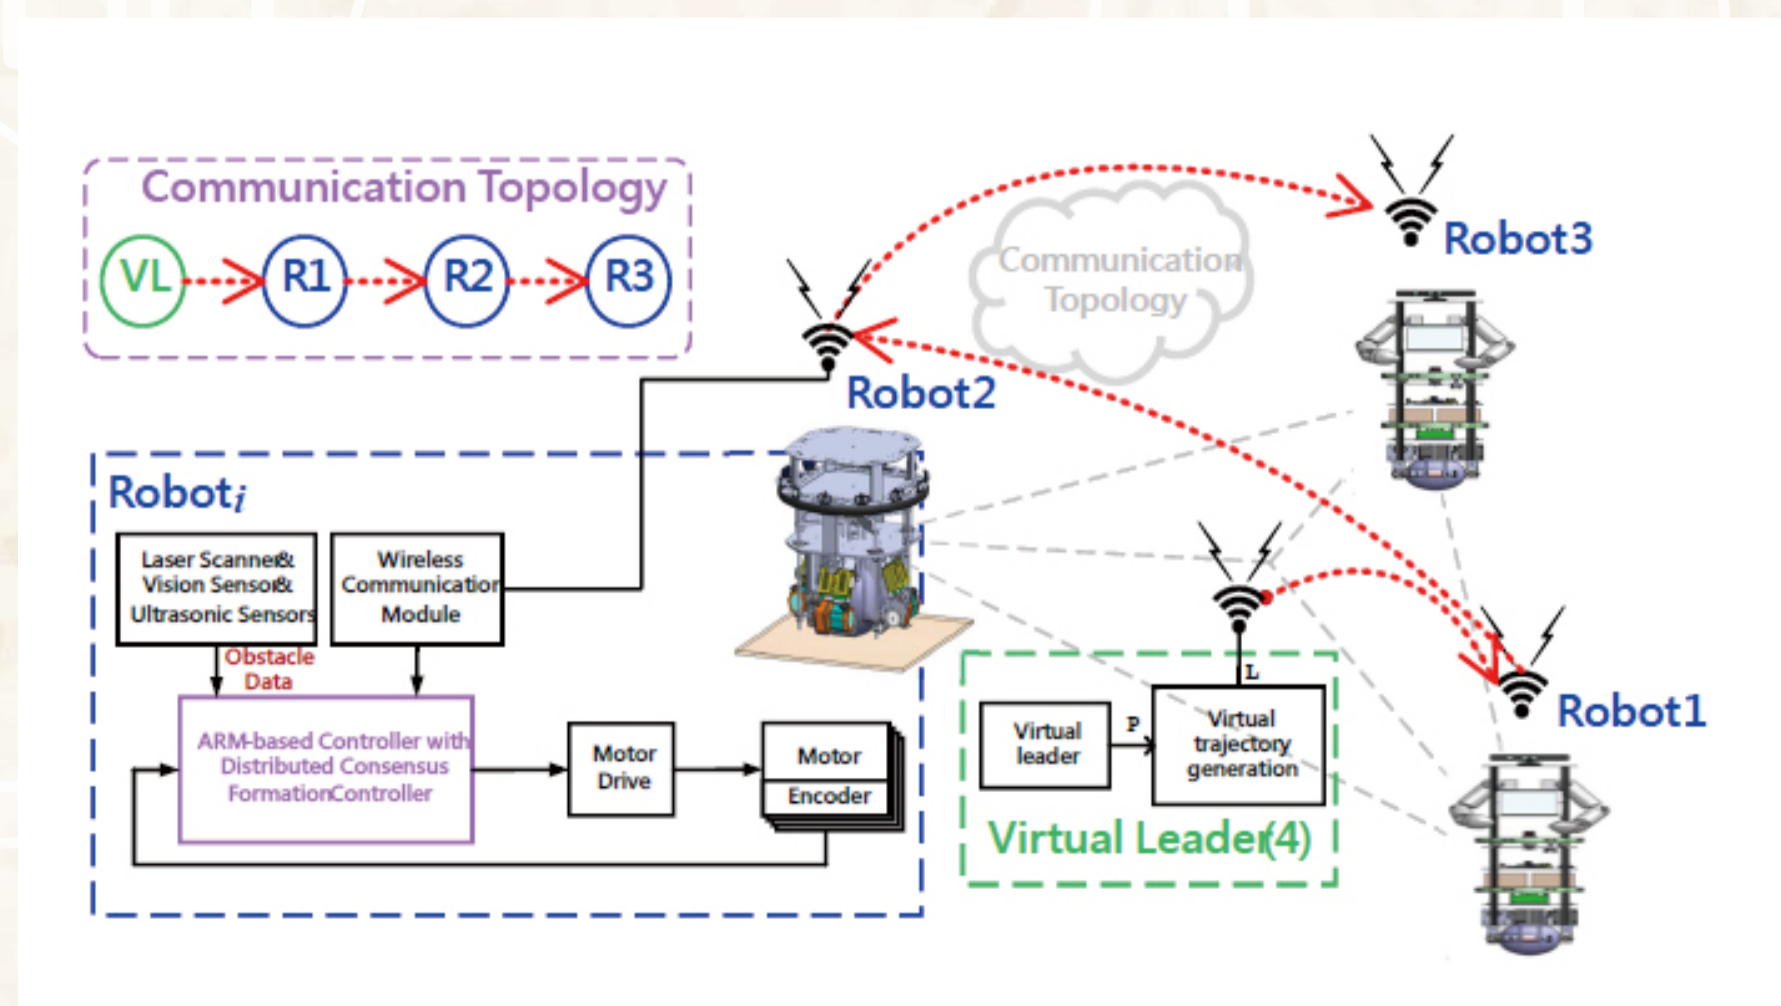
Communication Topology

VL R1 R2 R3

Communication Topology

Robot3

Robot2

Robot$_i$

Laser Scanner& Vision Sensor& Ultrasonic Sensors

Wireless Communication Module

Obstacle Data

ARM-based Controller with Distributed Consensus FormationController

Motor Drive

Motor

Encoder

L

Virtual leader

P

Virtual trajectory generation

Virtual Leader(4)

Robot1